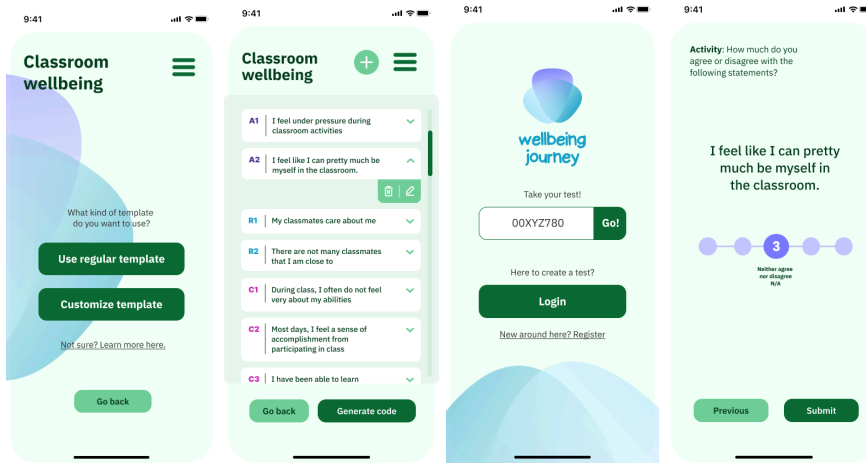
9:41

Classroom wellbeing

What kind of template do you want to use?

Use regular template

Customize template

Not sure? Learn more here.

Go back

9:41

Classroom wellbeing

A1 I feel under pressure during classroom activities

A2 I feel like I can pretty much be myself in the classroom.

R1 My classmates care about me

R2 There are not many classmates that I am close to

C1 During class, I often do not feel very about my abilities

C2 Most days, I feel a sense of accomplishment from participating in class

C3 I have been able to learn

Go back

Generate code

9:41

wellbeing journey

Take your test!

00XYZ780

Go!

Here to create a test?

Login

New around here? Register

9:41

Activity: How much do you agree or disagree with the following statements?

I feel like I can pretty much be myself in the classroom.

3

Neither agree nor disagree N/A

Previous

Submit